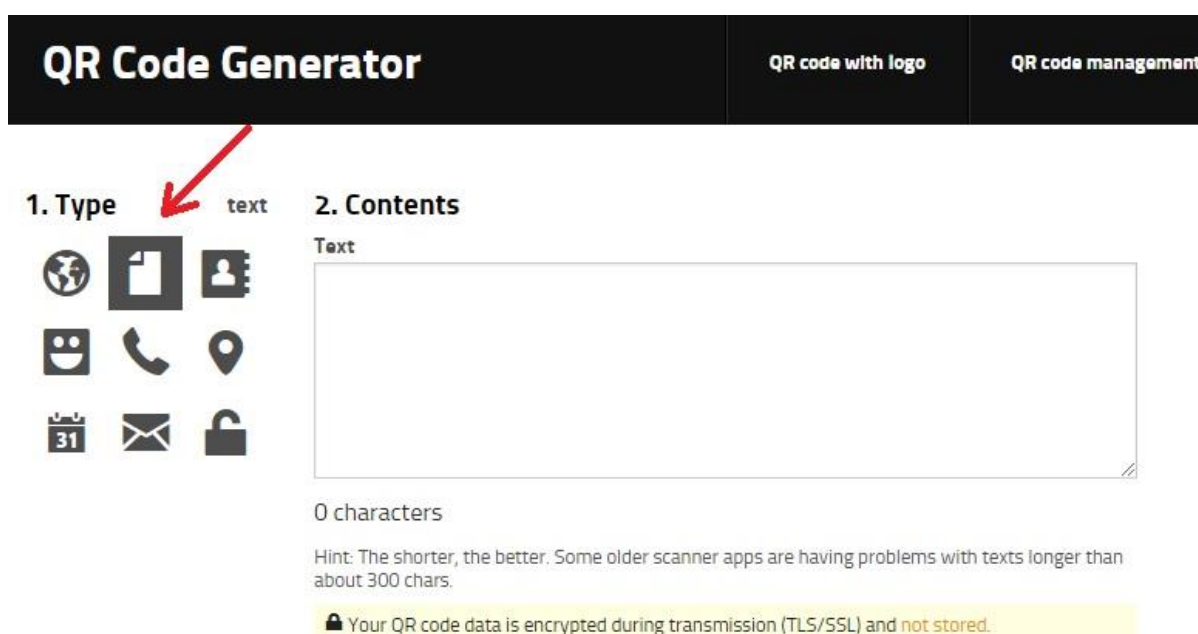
QR Code Generator

QR code with logo

QR code managemen

1. Type

text

31

2. Contents

Text

0 characters

Hint: The shorter, the better. Some older scanner apps are having problems with texts longer than about 300 chars.

Your QR code data is encrypted during transmission (TLS/SSL) and not stored.